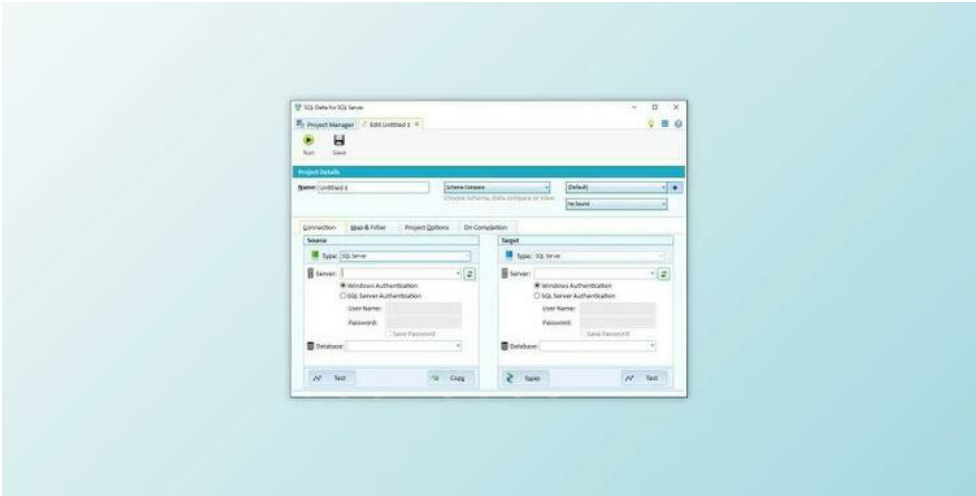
SQL Delta for SQL Server

Project Manager | Edit Untitled 1

Run
Save

Project Details

Name: Untitled 1
Schema Compare
Choose Schema, Data Compare or View
(Default)
No Sound

Connection | Map & Filter | Project Options | On Completion

Source
Type: SQL Server
Server:
Windows Authentication
SQL Server Authentication
User Name:
Password:
Save Password
Database:
Test
Copy

Target
Type: SQL Server
Server:
Windows Authentication
SQL Server Authentication
User Name:
Password:
Save Password
Database:
Swap
Test